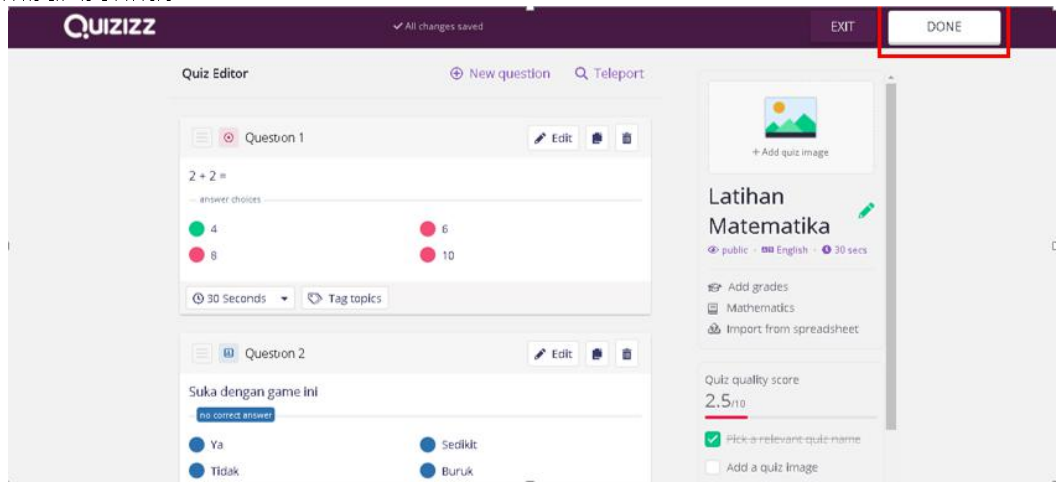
QUIZIZZ
✓ All changes saved
EXIT
DONE

Quiz Editor
New question
Teleport

Question 1
Edit
2 + 2 =
answer choices
4
6
8
10
30 Seconds
Tag topics

Question 2
Edit
Suka dengan game ini
no correct answer
Ya
Sedikit
Tidak
Buruk

+ Add quiz image
Latihan Matematika
public · English · 30 secs
Add grades
Mathematics
Import from spreadsheet
Quiz quality score
2.5/10
~~Pick a relevant quiz name~~
Add a quiz image